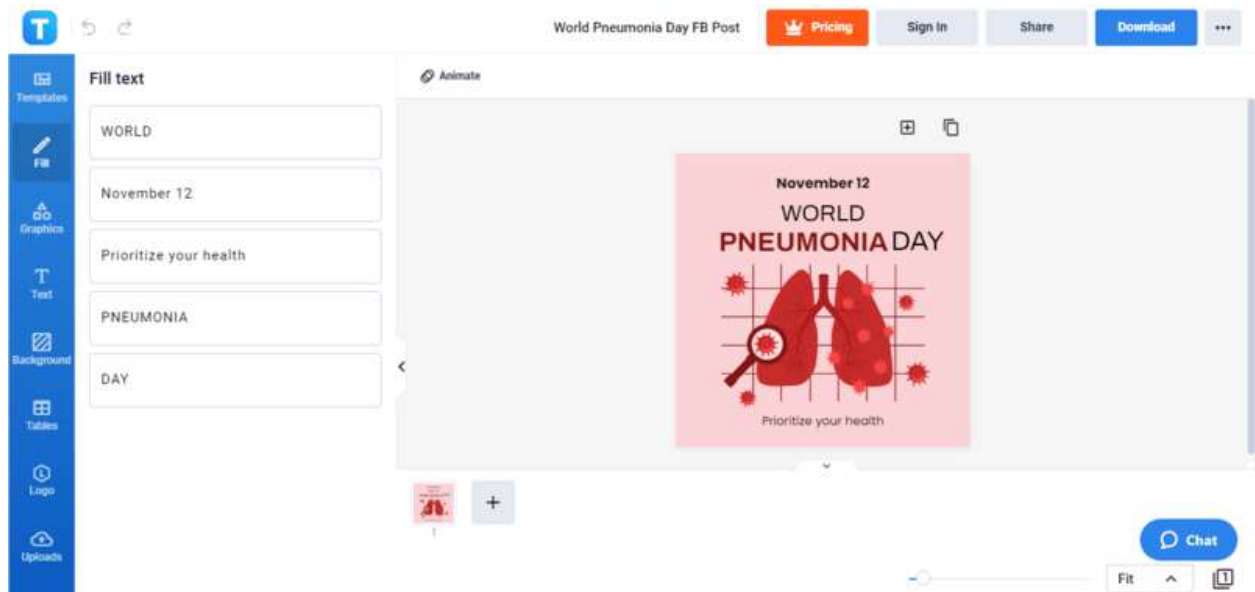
World Pneumonia Day FB Post

Pricing

Sign In

Share

Download

Templates

Fill

Graphics

Text

Background

Tables

Logo

Uploads

Fill text

WORLD

November 12

Prioritize your health

PNEUMONIA

DAY

Animate

November 12

WORLD

PNEUMONIA DAY

Prioritize your health

1

Chat

Fit